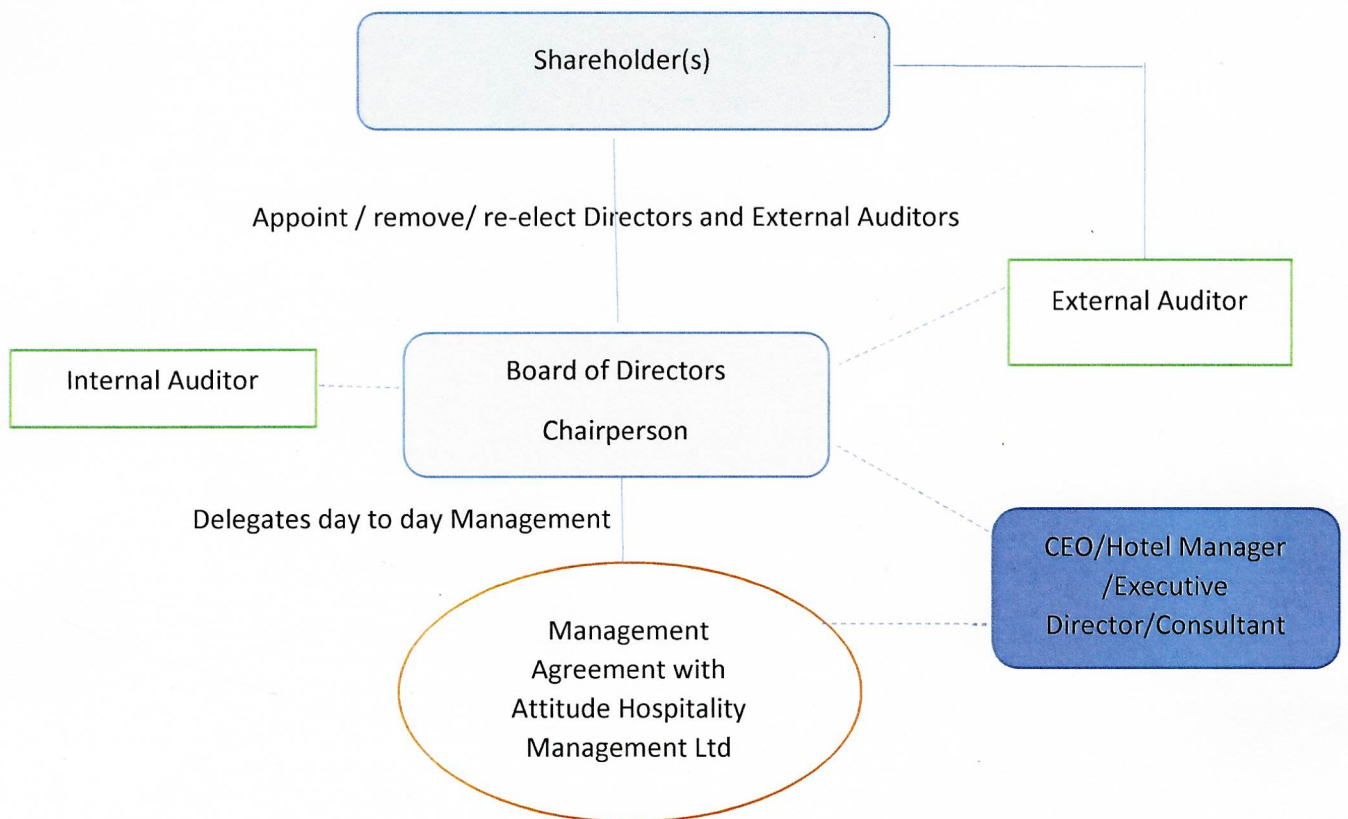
Shareholder(s)

Appoint / remove/ re-elect Directors and External Auditors

External Auditor

Internal Auditor

Board of Directors

Chairperson

Delegates day to day Management

CEO/Hotel Manager /Executive Director/Consultant

Management Agreement with Attitude Hospitality Management Ltd